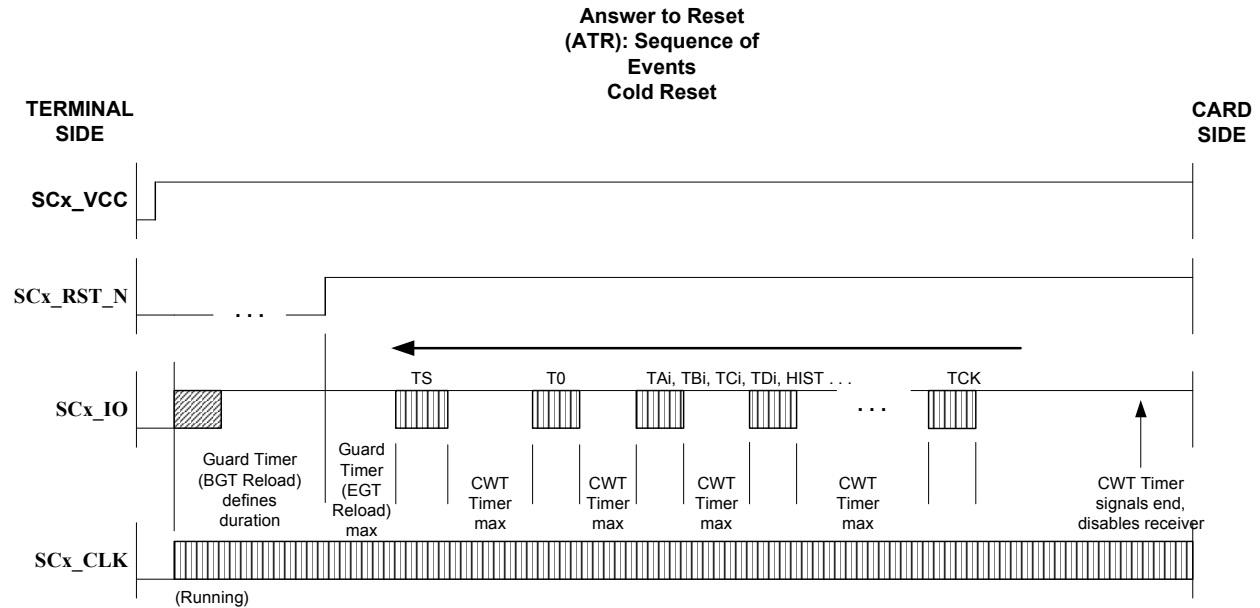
Answer to Reset (ATR): Sequence of Events Cold Reset

TERMINAL SIDE

CARD SIDE

SCx_VCC

SCx_RST_N

. . .

TS

T0

TAi, TBi, TCi, TDi, HIST . . .

TCK

SCx_IO

. . .

Guard Timer (BGT Reload) defines duration

Guard Timer (EGT Reload) max

CWT Timer max

CWT Timer max

CWT Timer max

CWT Timer max

CWT Timer signals end, disables receiver

SCx_CLK

(Running)